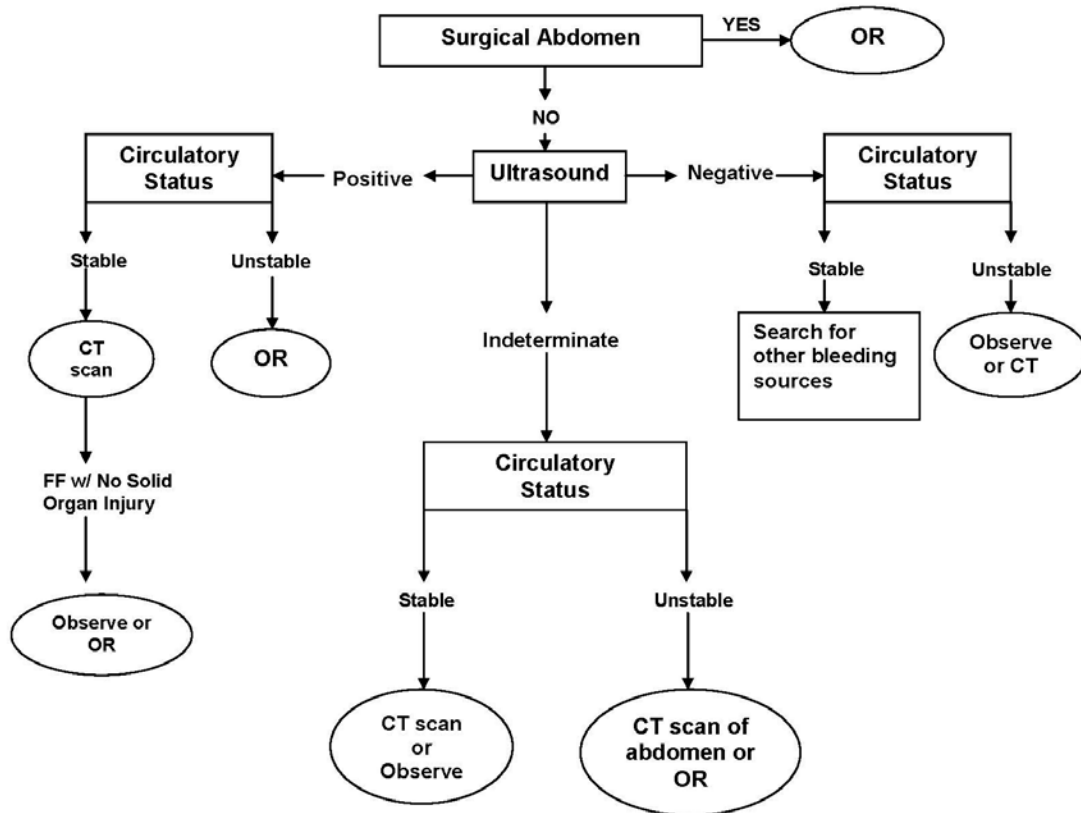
Surgical Abdomen

YES

OR

NO

Circulatory Status

Positive

Ultrasound

Negative

Circulatory Status

Stable

Unstable

Stable

Unstable

CT scan

OR

Indeterminate

Search for other bleeding sources

Observe or CT

FF w/ No Solid Organ Injury

Circulatory Status

Observe or OR

Stable

Unstable

CT scan or Observe

CT scan of abdomen or OR